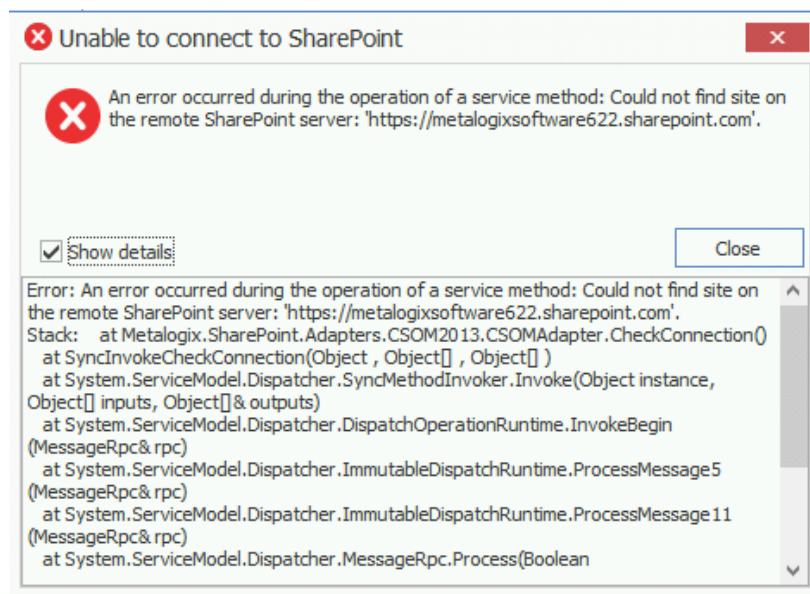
Unable to connect to SharePoint

An error occurred during the operation of a service method: Could not find site on the remote SharePoint server: 'https://metalogixsoftware622.sharepoint.com'.

Show details

Close

Error: An error occurred during the operation of a service method: Could not find site on the remote SharePoint server: 'https://metalogixsoftware622.sharepoint.com'.
Stack: at Metalogix.SharePoint.Adapters.CSOM2013.CSOMAdapter.CheckConnection()
at SyncInvokeCheckConnection(Object , Object[] , Object[] )
at System.ServiceModel.Dispatcher.SyncMethodInvoker.Invoke(Object instance, Object[] inputs, Object[]& outputs)
at System.ServiceModel.Dispatcher.DispatchOperationRuntime.InvokeBegin(MessageRpc& rpc)
at System.ServiceModel.Dispatcher.ImmutableDispatchRuntime.ProcessMessage5(MessageRpc& rpc)
at System.ServiceModel.Dispatcher.ImmutableDispatchRuntime.ProcessMessage11(MessageRpc& rpc)
at System.ServiceModel.Dispatcher.MessageRpc.Process(Boolean